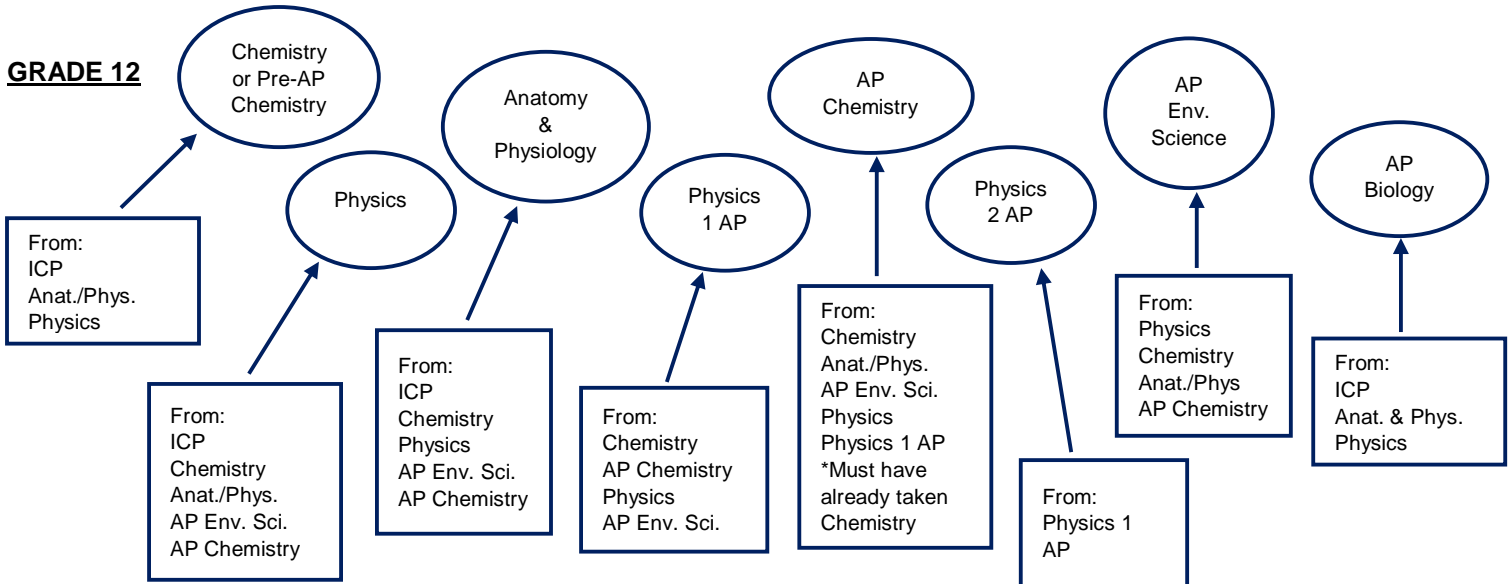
GRADE 12

Chemistry or Pre-AP Chemistry

From:
ICP
Anat./Phys.
Physics

Physics

From:
ICP
Chemistry
Anat./Phys.
AP Env. Sci.
AP Chemistry

Anatomy & Physiology

From:
ICP
Chemistry
Physics
AP Env. Sci.
AP Chemistry

Physics 1 AP

From:
Chemistry
AP Chemistry
Physics
AP Env. Sci.

AP Chemistry

From:
Chemistry
Anat./Phys.
AP Env. Sci.
Physics
Physics 1 AP
*Must have already taken Chemistry

Physics 2 AP

From:
Physics 1 AP

AP Env. Science

From:
Physics
Chemistry
Anat./Phys
AP Chemistry

AP Biology

From:
ICP
Anat. & Phys.
Physics